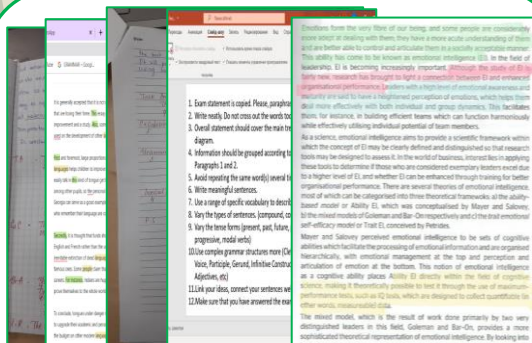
1. Exam statement is copied. Please, paraphrase
2. Write neatly. Do not cross out the words too
3. Overall statement should cover the main diagram.
4. Information should be grouped according to Paragraphs 1 and 2.
5. Avoid repeating the same word(s) several times
6. Write meaningful sentences.
7. Use a range of specific vocabulary to describe
8. Vary the types of sentences. (compound, co
9. Vary the tense forms (present, past, future, progressive, modal verbs)
10. Use complex grammar structures more (Cl Voice, Participle, Gerund, Infinitive Construc Adjectives, etc)
11. Link your ideas, connect your sentences w
12. Make sure that you have answered the exa

Emotions form the very fibre of our being, and some people are considerably more adept at dealing with them; they have a more acute understanding of them and are better able to control and articulate them in a socially acceptable manner. This ability has come to be known as emotional intelligence (EI). In the field of leadership, EI is becoming increasingly important. Although the study of EI is fairly new, research has brought to light a connection between EI and enhanced organizational performance. Leaders with a high level of emotional awareness and sensitivity are said to have a heightened perception of emotions, which helps them deal more effectively with both individual and group dynamics. This facilitates them, for instance, in building efficient teams which can function harmoniously while effectively utilising individual potential of team members.

As a science, emotional intelligence aims to provide a scientific framework within which the concept of EI may be clearly defined and distinguished so that research tools may be designed to assess it. In the world of business, interest lies in applying these tools to determine if those who are considered exemplary leaders excel due to a higher level of EI, and whether EI can be enhanced through training for better organizational performance. There are several theories of emotional intelligence, most of which can be categorised into three theoretical frameworks: a) the ability-based model or Ability EI, which was conceptualised by Mayer and Salovey; b) the mixed models of Goleman and Bar-On respectively and c) the trait emotional self-efficacy model or Trait EI, conceived by Petrides.

Mayer and Salovey perceived emotional intelligence to be sets of cognitive abilities which facilitate the processing of emotional information and are organised hierarchically, with emotional management at the top and perception and articulation of emotion at the bottom. This notion of emotional intelligence as a cognitive ability places Ability EI directly within the field of cognitive science, making it theoretically possible to test it through the use of maximum-performance tests, such as IQ tests, which are designed to collect quantifiable (in other words, measurable) data.

The mixed model, which is the result of work done primarily by two very distinguished leaders in this field, Goleman and Bar-On, provides a more sophisticated theoretical representation of emotional intelligence. By looking at